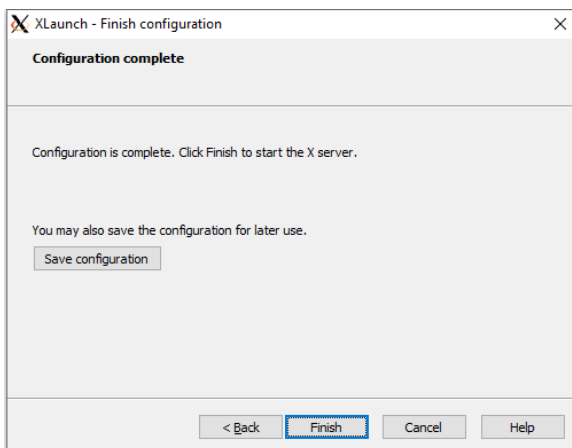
XLaunch - Finish configuration

Configuration complete

Configuration is complete. Click Finish to start the X server.

You may also save the configuration for later use.

Save configuration

< Back

Finish

Cancel

Help